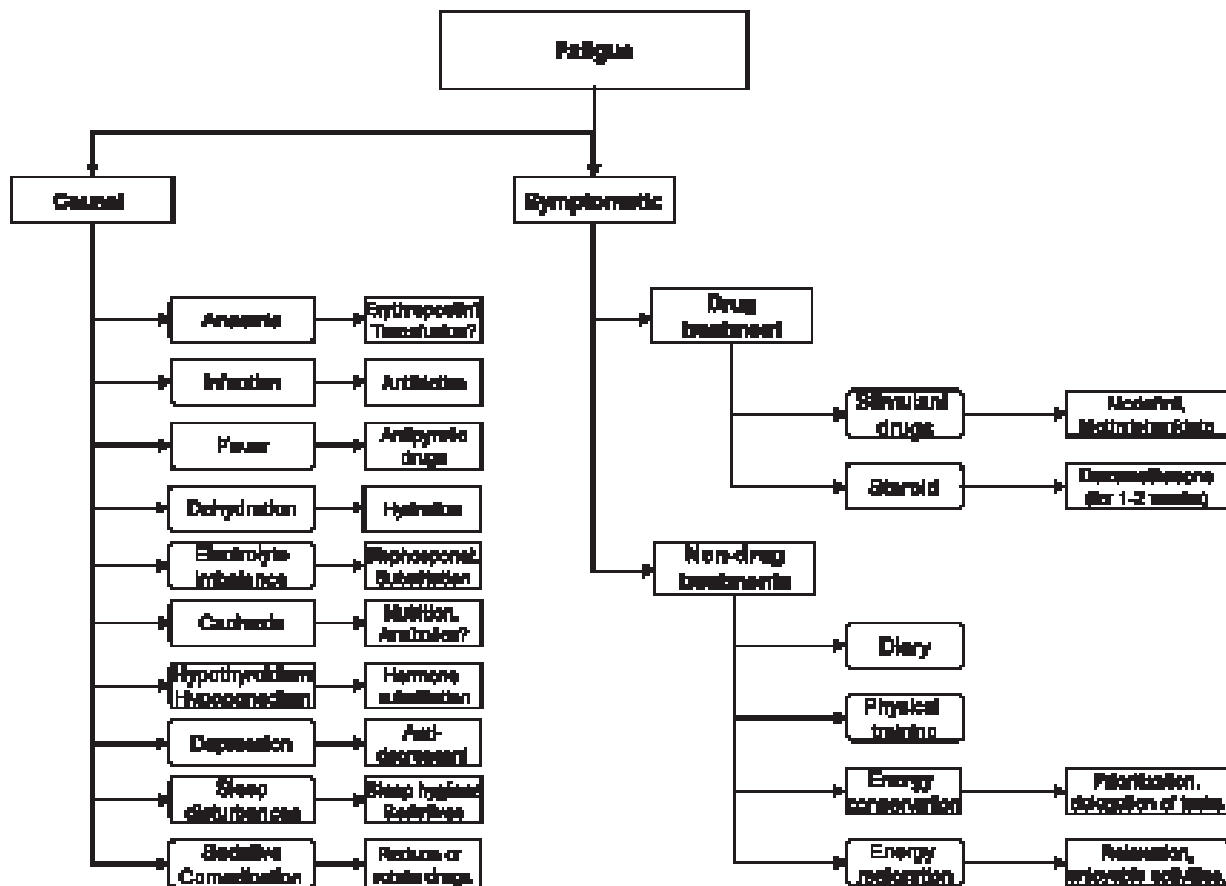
Fatigue

Causal

Anaemia
Erythropoetin? Transfusion?

Infection
Antibiotics

Fever
Antipyretic drugs

Dehydration
Hydration

Electrolyte imbalance
Bisphosponat Substitution

Cachexia
Nutrition, Anabolics?

Hypothyroidism Hypogonadism
Hormone substitution

Depression
Anti-depressant

Sleep disturbances
Sleep hygiene Sedatives

Sedative Comedication
Reduce or rotate drugs

Symptomatic

Drug treatment

Stimulant drugs
Modafinil, Methylphenidate

Steroid
Dexamethasone (for 1-2 weeks)

Non-drug treatments

Diary

Physical training

Energy conservation
Prioritisation, delegation of tasks

Energy restoration
Relaxation, enjoyable activities